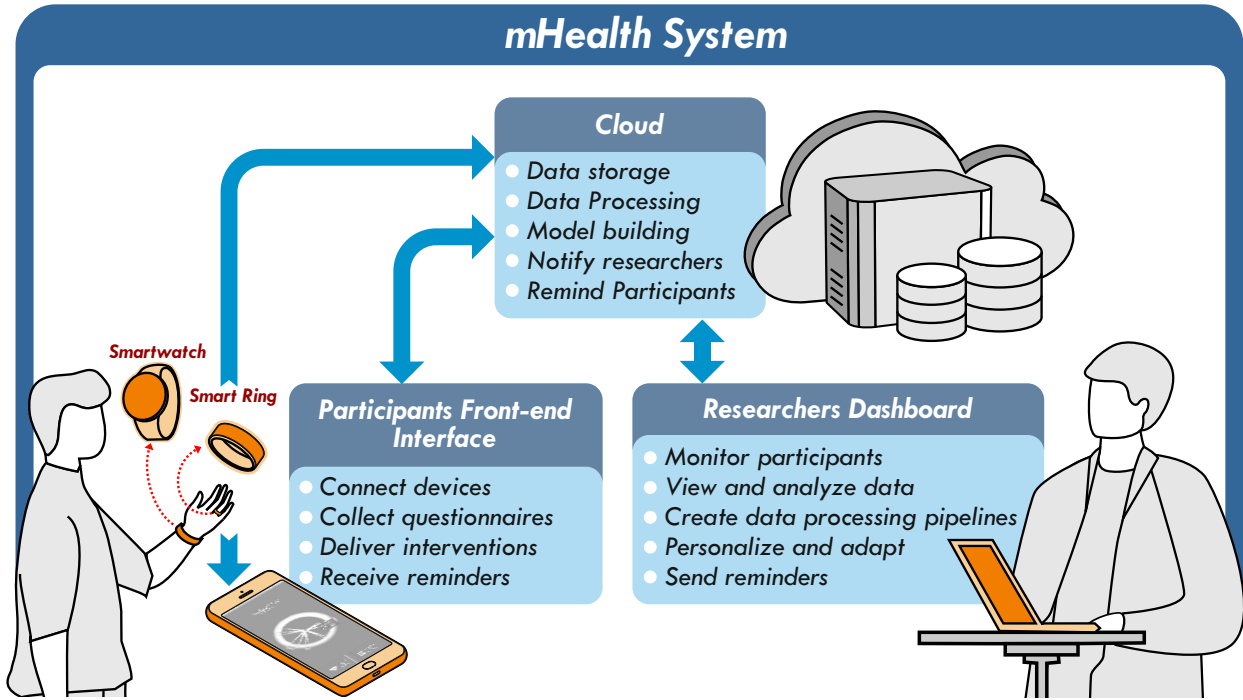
mHealth System

Cloud
- Data storage
- Data Processing
- Model building
- Notify researchers
- Remind Participants

Smartwatch

Smart Ring

Participants Front-end Interface
- Connect devices
- Collect questionnaires
- Deliver interventions
- Receive reminders

Researchers Dashboard
- Monitor participants
- View and analyze data
- Create data processing pipelines
- Personalize and adapt
- Send reminders